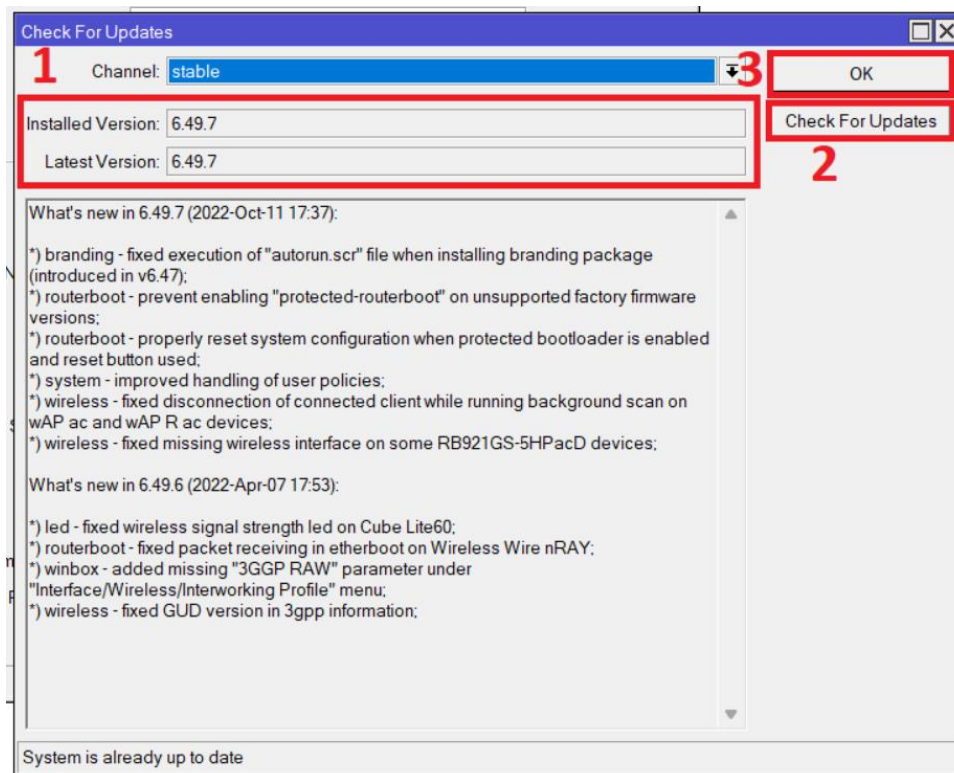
Check For Updates

1

Channel: stable

3

OK

Installed Version: 6.49.7

Latest Version: 6.49.7

Check For Updates

2

What's new in 6.49.7 (2022-Oct-11 17:37):

*) branding - fixed execution of "autorun.scr" file when installing branding package (introduced in v6.47);
*) routerboot - prevent enabling "protected-routerboot" on unsupported factory firmware versions;
*) routerboot - properly reset system configuration when protected bootloader is enabled and reset button used;
*) system - improved handling of user policies;
*) wireless - fixed disconnection of connected client while running background scan on wAP ac and wAP R ac devices;
*) wireless - fixed missing wireless interface on some RB921GS-5HPacD devices;

What's new in 6.49.6 (2022-Apr-07 17:53):

*) led - fixed wireless signal strength led on Cube Lite60;
*) routerboot - fixed packet receiving in etherboot on Wireless Wire nRAY;
*) winbox - added missing "3GGP RAW" parameter under "Interface/Wireless/Interworking Profile" menu;
*) wireless - fixed GUD version in 3gpp information;

System is already up to date